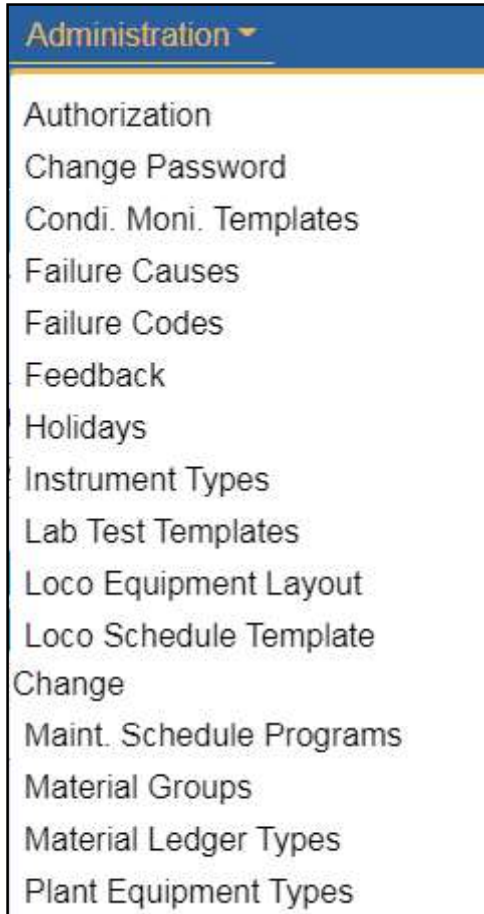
Administration

Authorization
Change Password
Condi. Moni. Templates
Failure Causes
Failure Codes
Feedback
Holidays
Instrument Types
Lab Test Templates
Loco Equipment Layout
Loco Schedule Template Change
Maint. Schedule Programs
Material Groups
Material Ledger Types
Plant Equipment Types